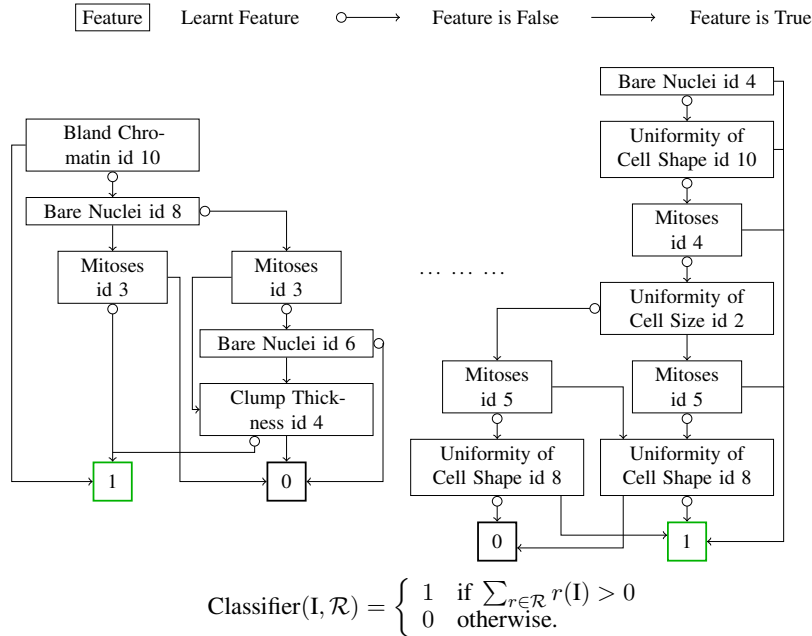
Feature Learnt Feature Feature is False Feature is True

Bland Chromatin id 10

Bare Nuclei id 8

Mitoses id 3

Mitoses id 3

Bare Nuclei id 6

Clump Thickness id 4

1

0

… … …

Bare Nuclei id 4

Uniformity of Cell Shape id 10

Mitoses id 4

Uniformity of Cell Size id 2

Mitoses id 5

Mitoses id 5

Uniformity of Cell Shape id 8

Uniformity of Cell Shape id 8

0

1

$\text{Classifier}(\text{I}, \mathcal{R}) = \begin{cases} 1 & \text{if } \sum_{r \in \mathcal{R}} r(\text{I}) > 0 \\ 0 & \text{otherwise.} \end{cases}$